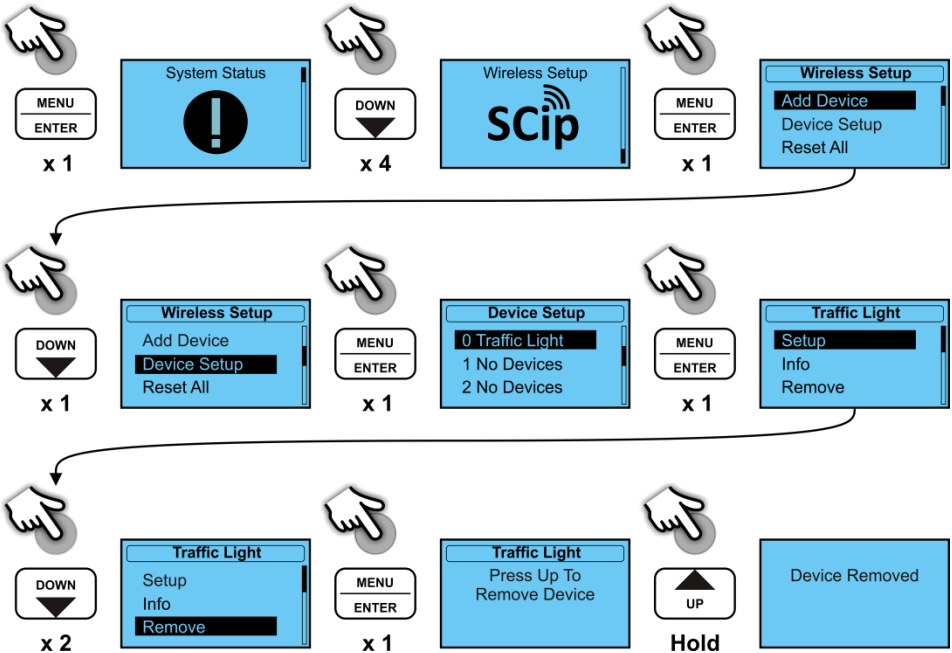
MENU
ENTER
x 1

System Status

DOWN
x 4

Wireless Setup
SCip

MENU
ENTER
x 1

Wireless Setup
Add Device
Device Setup
Reset All

DOWN
x 1

Wireless Setup
Add Device
Device Setup
Reset All

MENU
ENTER
x 1

Device Setup
0 Traffic Light
1 No Devices
2 No Devices

MENU
ENTER
x 1

Traffic Light
Setup
Info
Remove

DOWN
x 2

Traffic Light
Setup
Info
Remove

MENU
ENTER
x 1

Traffic Light
Press Up To Remove Device

UP
Hold

Device Removed